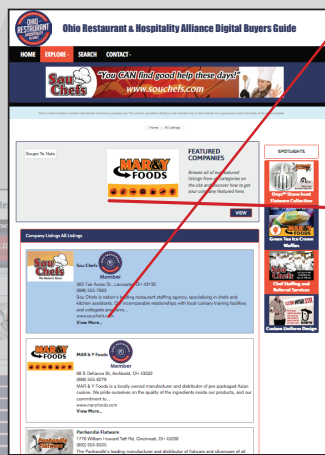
OHIO RESTAURANT & HOSPITALITY ALLIANCE

Ohio Restaurant & Hospitality Alliance Digital Buyers Guide

HOME EXPLORE SEARCH CONTACT

Sou Chefs "You CAN find good help these days!" www.souchefs.com

Home / All Listings

Soups To Nuts

MAR&Y FOODS

FEATURED COMPANIES

Browse all of our featured listings from all categories on the site and discover how to get your company featured here.

VIEW

SPOTLIGHTS

Green Tea Ice Cream Waffles

Chef Staffing and Referral Services

Custom Uniform Design

Company Listings All Listings

Sou Chefs

Member

360 Tah Acres Dr., Lancaster, OH 43130
(888) 555-7863
Sou Chefs is nation's leading restaurant staffing agency, specializing in chefs and kitchen assistants. Our incomparable relationships with local culinary training facilities and collegiate programs...
www.souchefs.com
View More...

MAR & Y Foods

Member

86 S Defiance St, Archbold, OH 43502
(888) 555-6279
MAR & Y Foods is a locally owned manufacturer and distributor of pre-packaged Asian cuisine. We pride ourselves on the quality of the ingredients inside our products, and our commitment to...
www.maryfood.com
View More...

Panhandle Flatware
1776 William Howard Taft Rd, Cincinnati, OH 45206
(800) 555-3529
The Panhandle's leading manufacturer and distributor of flatware and silverware of all